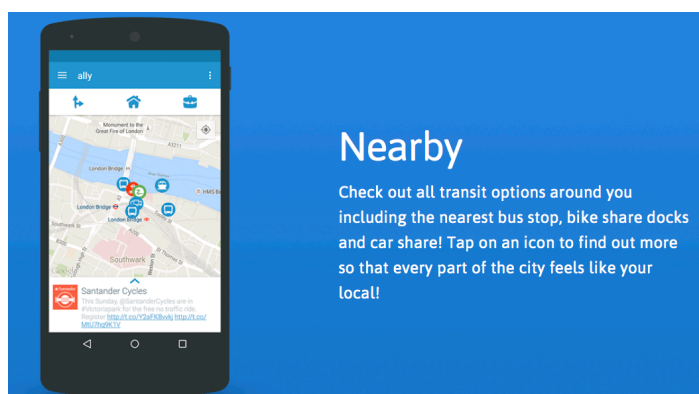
ally

Monument to the Great Fire of London

A3211

London Bridge

HMS Bel

London Bridge

London Bridge

A3

Southwark

Google

Santander Cycles

This Sunday, @SantanderCycles are in #victoriapark for the free no traffic ride. Register http://t.co/Y3aFKBvvkj http://t.co/MtU7hz9KTV

Nearby

Check out all transit options around you including the nearest bus stop, bike share docks and car share! Tap on an icon to find out more so that every part of the city feels like your local!